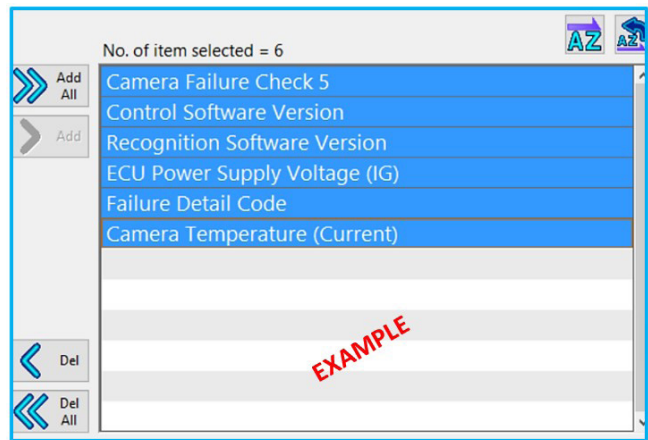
No. of item selected = 6

AZ

AZ

Add All

Add

Camera Failure Check 5
Control Software Version
Recognition Software Version
ECU Power Supply Voltage (IG)
Failure Detail Code
Camera Temperature (Current)

EXAMPLE

Del

Del All